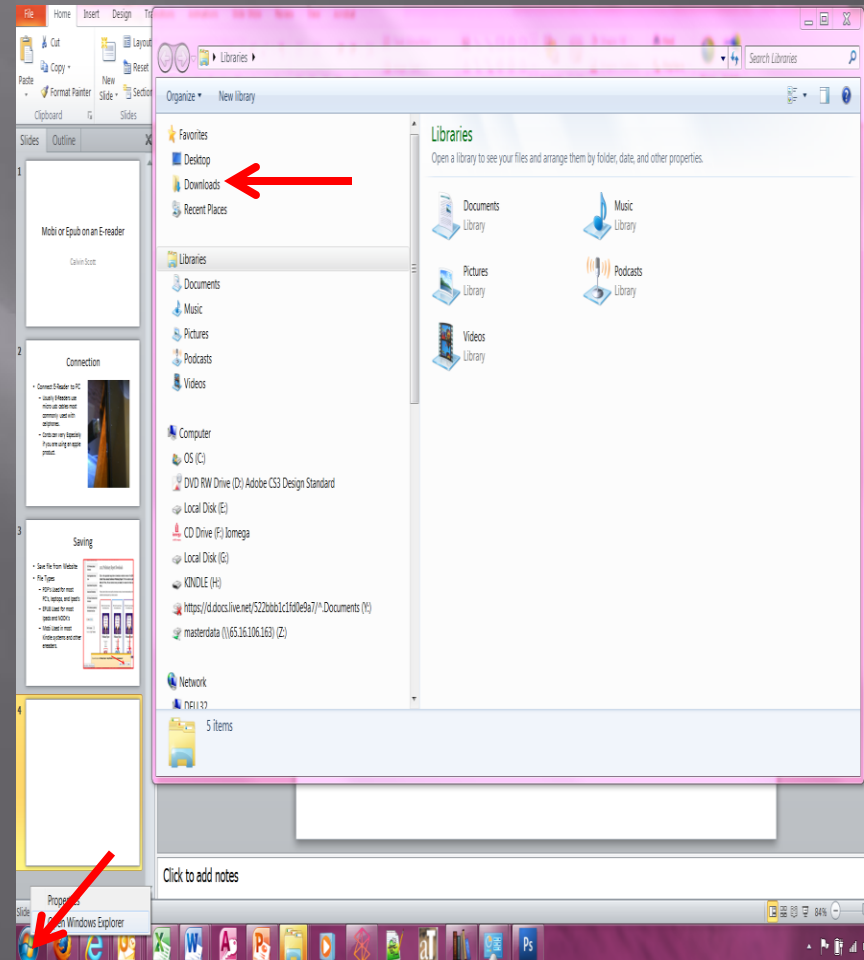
File Home Insert Design Tr

Cut
Copy
Format Painter
Paste
Clipboard
New Slide
Layout
Reset
Section
Slides

Slides Outline

1
Mobi or Epub on an E-reader
Calvin Scott

2
Connection
• Connect E-Reader to PC
• Usually E-Readers use micro usb cables most commonly used with cellphones.
• Cords can vary Especially if you are using an apple product.

3
Saving
• Save file from Website
• File Types
• PDF's used for most PC's, laptops, and Ipad's
• EPUB used for most Ipads and NOOK's
• Mobi used in most Kindle systems and other ereaders.

4

Libraries
Search Libraries
Organize New library

Favorites
Desktop
Downloads
Recent Places

Libraries
Documents
Music
Pictures
Podcasts
Videos

Computer
OS (C:)
DVD RW Drive (D:) Adobe CS3 Design Standard
Local Disk (E:)
CD Drive (F:) Iomega
Local Disk (G:)
KINDLE (H:)
https://d.docs.live.net/522bbb1c1fd0e9a7/^.Documents (Y:)
masterdata (\\65.16.106.163) (Z:)

Network
DELL32

Libraries
Open a library to see your files and arrange them by folder, date, and other properties.

Documents
Library
Music
Library
Pictures
Library
Podcasts
Library
Videos
Library

5 items

Click to add notes

Properties
Open Windows Explorer

84%